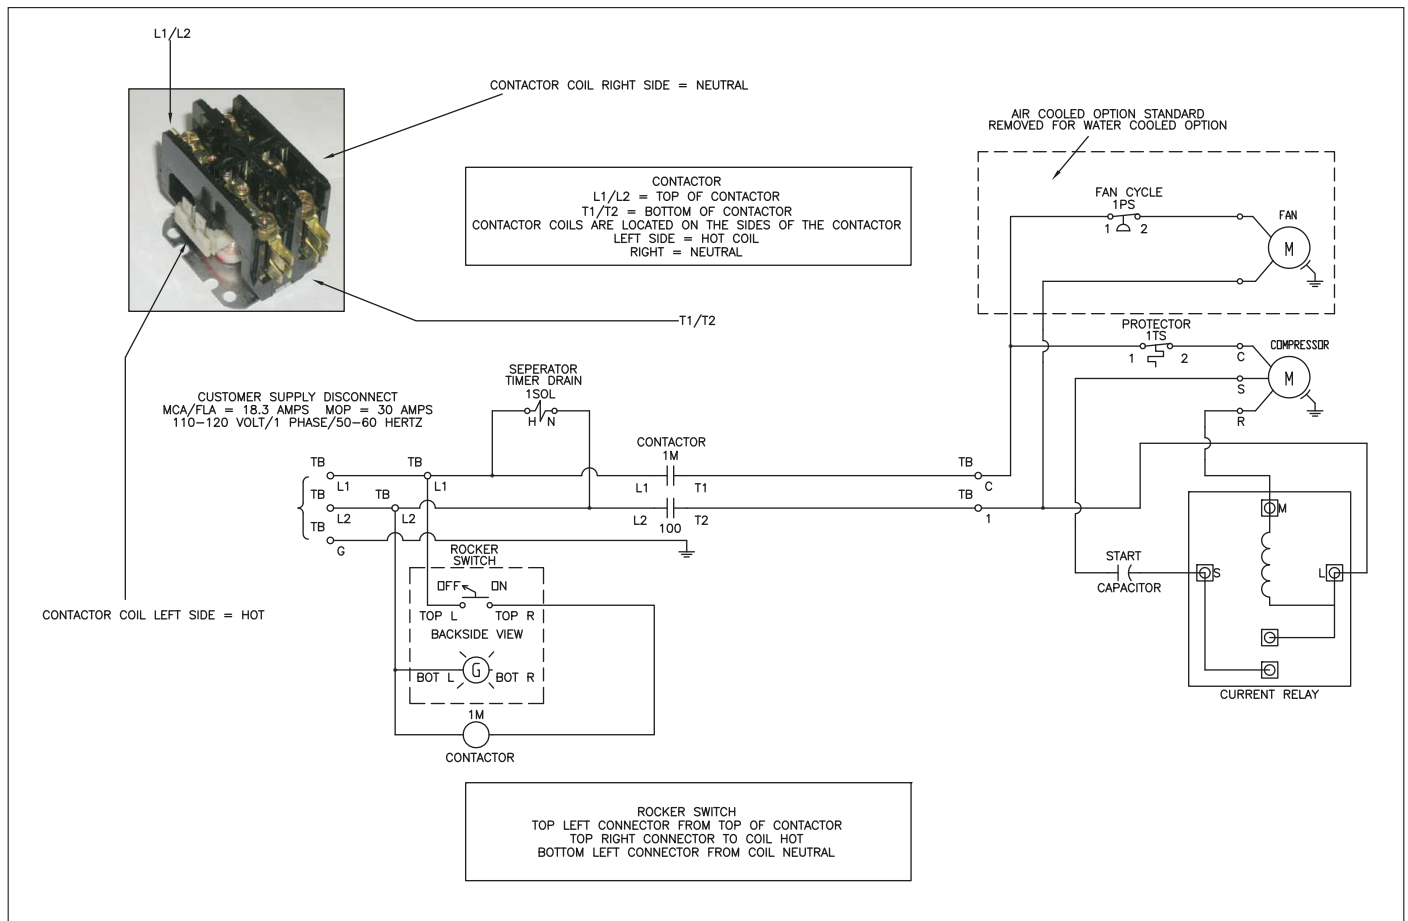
L1/L2

CONTACTOR COIL RIGHT SIDE = NEUTRAL

CONTACTOR
L1/L2 = TOP OF CONTACTOR
T1/T2 = BOTTOM OF CONTACTOR
CONTACTOR COILS ARE LOCATED ON THE SIDES OF THE CONTACTOR
LEFT SIDE = HOT COIL
RIGHT = NEUTRAL

T1/T2

AIR COOLED OPTION STANDARD
REMOVED FOR WATER COOLED OPTION

FAN CYCLE
1PS
1 2

FAN
M

PROTECTOR
1TS
1 2

C
S
R

COMPRESSOR
M

CUSTOMER SUPPLY DISCONNECT
MCA/FLA = 18.3 AMPS MOP = 30 AMPS
110–120 VOLT/1 PHASE/50–60 HERTZ

SEPERATOR
TIMER DRAIN
1SOL
H N

CONTACTOR
1M

TB TB
TB L1 TB L1
TB L2 L2
G

L1 T1
L2 T2
100

TB
C
TB
1

ROCKER
SWITCH
OFF ON
TOP L TOP R
BACKSIDE VIEW
BOT L G BOT R

1M
CONTACTOR

START
CAPACITOR

M
S
L

CURRENT RELAY

CONTACTOR COIL LEFT SIDE = HOT

ROCKER SWITCH
TOP LEFT CONNECTOR FROM TOP OF CONTACTOR
TOP RIGHT CONNECTOR TO COIL HOT
BOTTOM LEFT CONNECTOR FROM COIL NEUTRAL